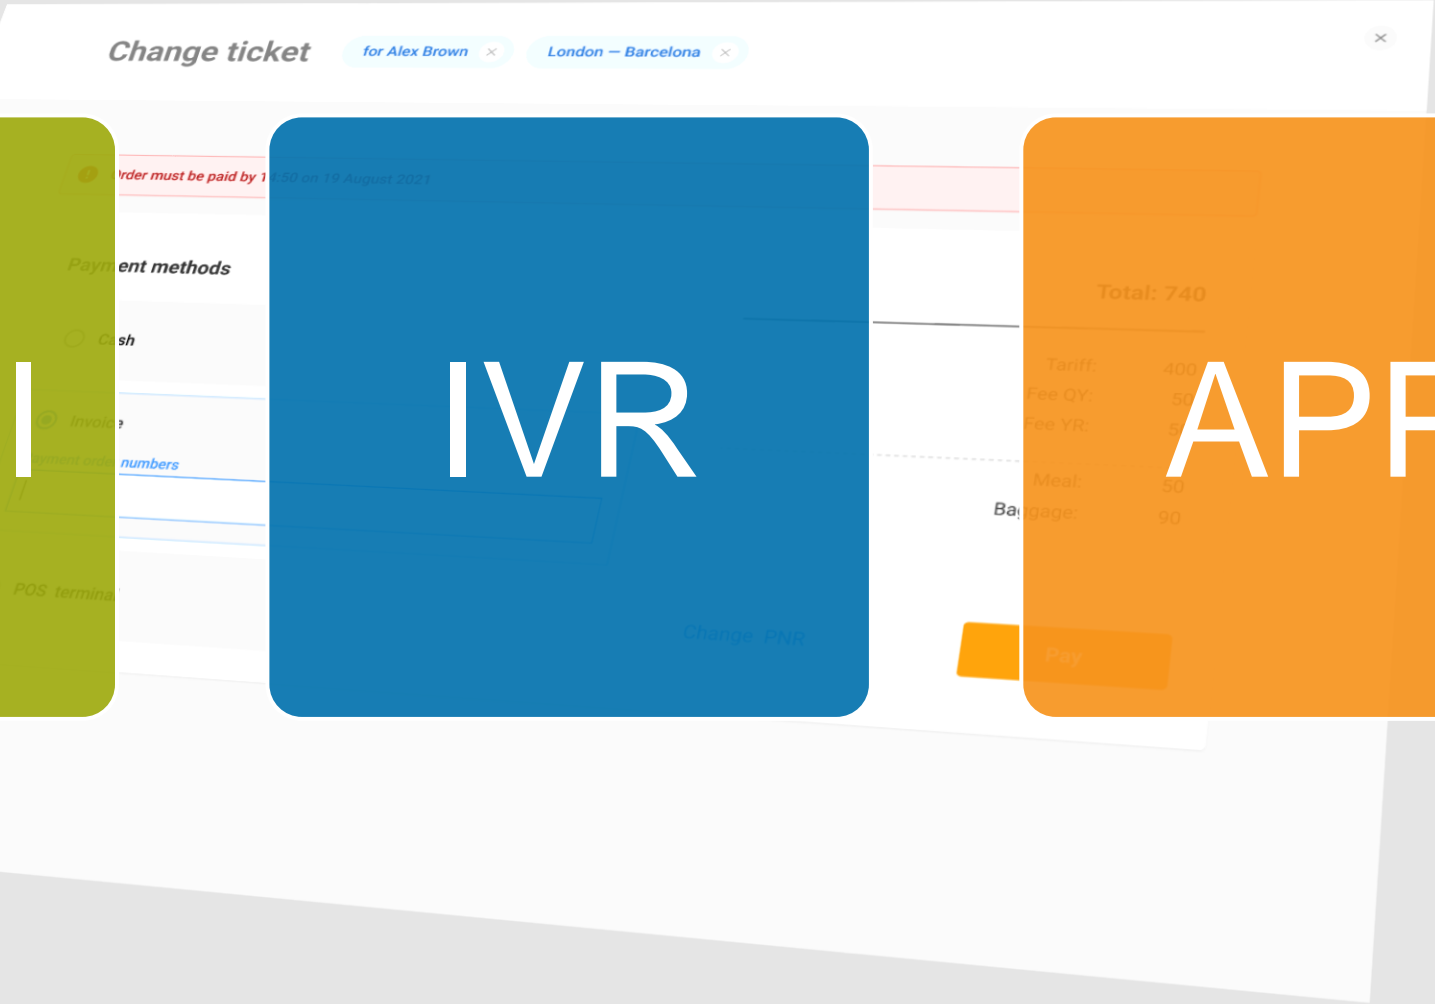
Change ticket
for Alex Brown ×
London — Barcelona ×
×

I

Order must be paid by 1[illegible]:50 on 19 August 2021

Payment methods

Cash

Invoice

Payment order numbers

POS terminal

IVR

Change PNR

Total: 740

Tariff: 400
Fee QY: 50
Fee YR: 5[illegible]

Meal: 50
Baggage: 90

Pay

APP